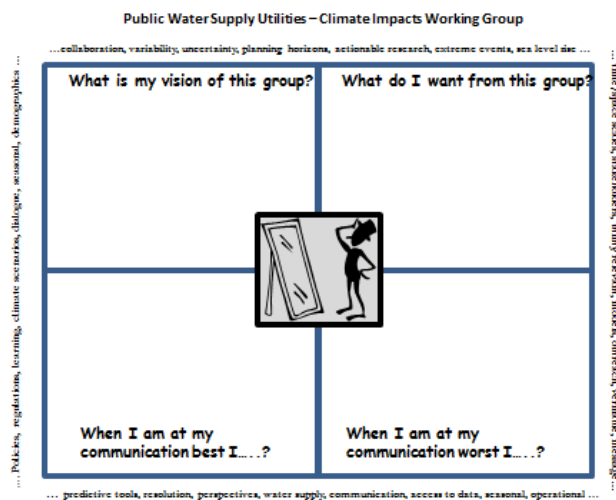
Public Water Supply Utilities – Climate Impacts Working Group

…collaboration, variability, uncertainty, planning horizons, actionable research, extreme events, sea level dec …

… Policies, regulations, learning, climate scenarios, dialogue, seasonal, demographics …

… time/space scales, stakeholders, utility relevant, models, outreach, trust, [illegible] …

What is my vision of this group?

What do I want from this group?

When I am at my communication best I…..?

When I am at my communication worst I…..?

… predictive tools, resolution, perspectives, water supply, communication, access to data, seasonal, operational …